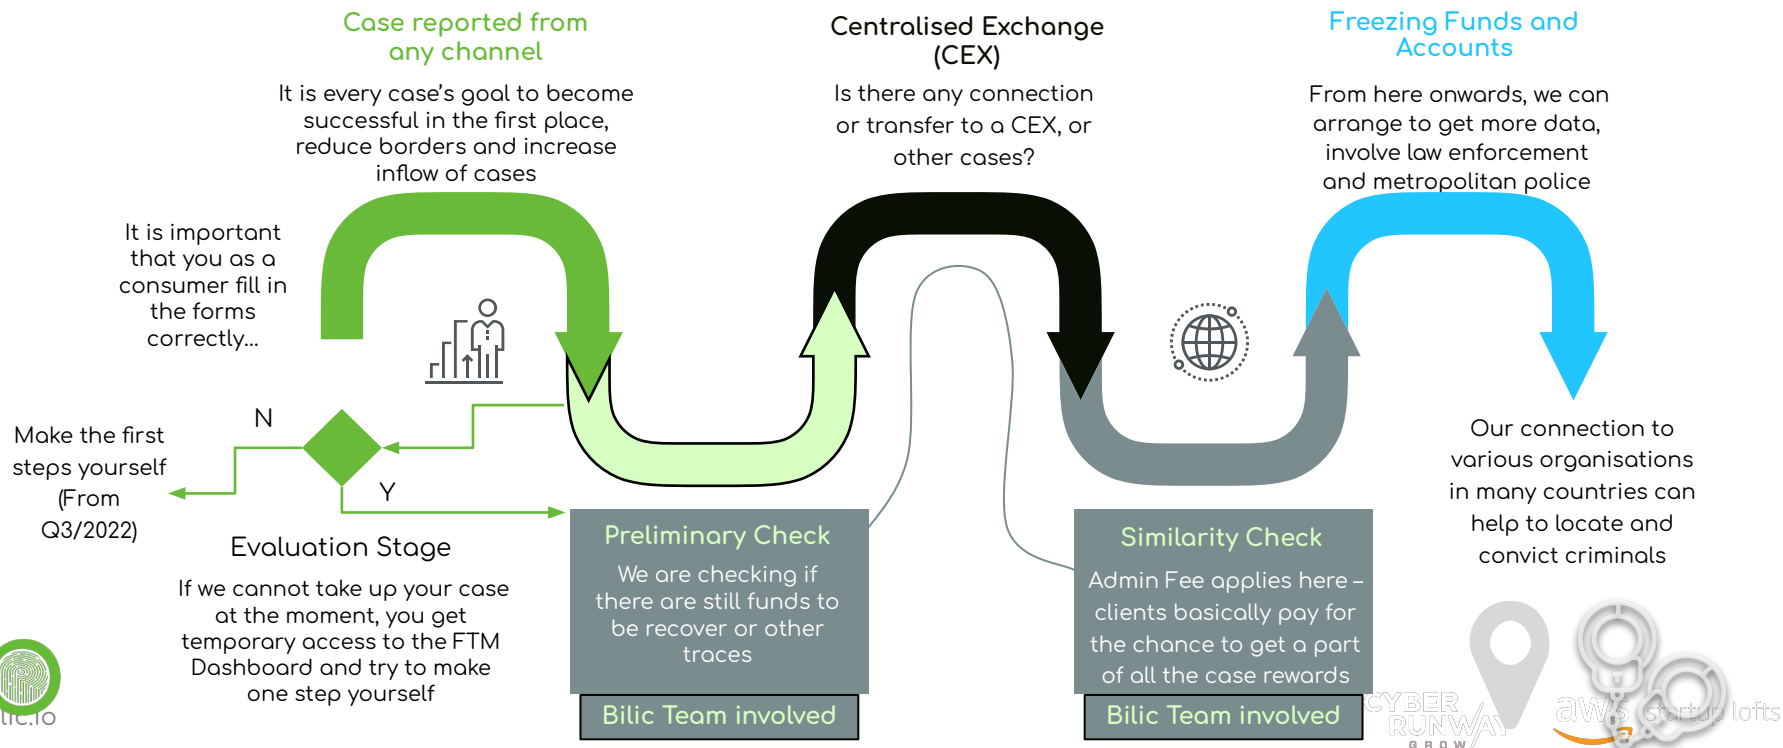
Case reported from any channel

It is every case's goal to become successful in the first place, reduce borders and increase inflow of cases

Centralised Exchange (CEX)

Is there any connection or transfer to a CEX, or other cases?

Freezing Funds and Accounts

From here onwards, we can arrange to get more data, involve law enforcement and metropolitan police

It is important that you as a consumer fill in the forms correctly...

N

Make the first steps yourself (From Q3/2022)

Y

Evaluation Stage

If we cannot take up your case at the moment, you get temporary access to the FTM Dashboard and try to make one step yourself

Preliminary Check

We are checking if there are still funds to be recover or other traces

Bilic Team involved

Similarity Check

Admin Fee applies here – clients basically pay for the chance to get a part of all the case rewards

Bilic Team involved

Our connection to various organisations in many countries can help to locate and convict criminals

lic.io

CYBER RUNWAY GROW

aws startup lofts